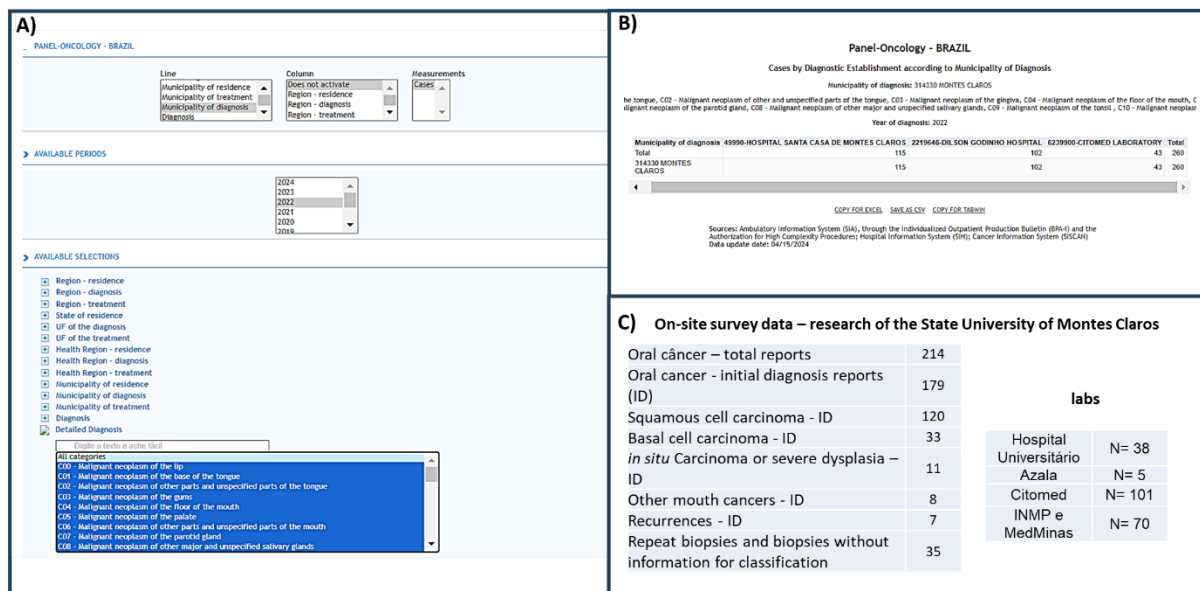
A)

PANEL-ONCOLOGY - BRAZIL

Line
Municipality of residence
Municipality of treatment
Municipality of diagnosis
Diagnosis

Column
Does not activate
Region - residence
Region - diagnosis
Region - treatment

Measurements
Cases

AVAILABLE PERIODS

2024
2023
2022
2021
2020
2019

AVAILABLE SELECTIONS

Region - residence
Region - diagnosis
Region - treatment
State of residence
UF of the diagnosis
UF of the treatment
Health Region - residence
Health Region - diagnosis
Health Region - treatment
Municipality of residence
Municipality of diagnosis
Municipality of treatment
Diagnosis
Detailed Diagnosis

Digite o texto e ache fácil
All categories
C00 - Malignant neoplasm of the lip
C01 - Malignant neoplasm of the base of the tongue
C02 - Malignant neoplasm of other parts and unspecified parts of the tongue
C03 - Malignant neoplasm of the gums
C04 - Malignant neoplasm of the floor of the mouth
C05 - Malignant neoplasm of the palate
C06 - Malignant neoplasm of other parts and unspecified parts of the mouth
C07 - Malignant neoplasm of the parotid gland
C08 - Malignant neoplasm of other major and unspecified salivary glands

B)

Panel-Oncology - BRAZIL

Cases by Diagnostic Establishment according to Municipality of Diagnosis

Municipality of diagnosis: 314330 MONTES CLAROS

he tongue, C02 - Malignant neoplasm of other and unspecified parts of the tongue, C03 - Malignant neoplasm of the gingiva, C04 - Malignant neoplasm of the floor of the mouth, C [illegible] alignant neoplasm of the parotid gland, C08 - Malignant neoplasm of other major and unspecified salivary glands, C09 - Malignant neoplasm of the tonsil , C10 - Malignant neoplasr

Year of diagnosis: 2022

| Municipality of diagnosis | 49990-HOSPITAL SANTA CASA DE MONTES CLAROS | 2219646-DILSON GODINHO HOSPITAL | 6239900-CITOMED LABORATORY | Total |
|---|---|---|---|---|
| Total | 115 | 102 | 43 | 260 |
| 314330 MONTES CLAROS | 115 | 102 | 43 | 260 |

COPY FOR EXCEL SAVE AS CSV COPY FOR TABWIN

Sources: Ambulatory Information System (SIA), through the Individualized Outpatient Production Bulletin (BPA-I) and the Authorization for High Complexity Procedures; Hospital Information System (SIH); Cancer Information System (SISCAN)
Data update date: 04/15/2024

C) On-site survey data – research of the State University of Montes Claros

| Oral câncer – total reports | 214 |
|---|---|
| Oral cancer - initial diagnosis reports (ID) | 179 |
| Squamous cell carcinoma - ID | 120 |
| Basal cell carcinoma - ID | 33 |
| *in situ* Carcinoma or severe dysplasia – ID | 11 |
| Other mouth cancers - ID | 8 |
| Recurrences - ID | 7 |
| Repeat biopsies and biopsies without information for classification | 35 |

labs

| Hospital Universitário | N= 38 |
|---|---|
| Azala | N= 5 |
| Citomed | N= 101 |
| INMP e MedMinas | N= 70 |